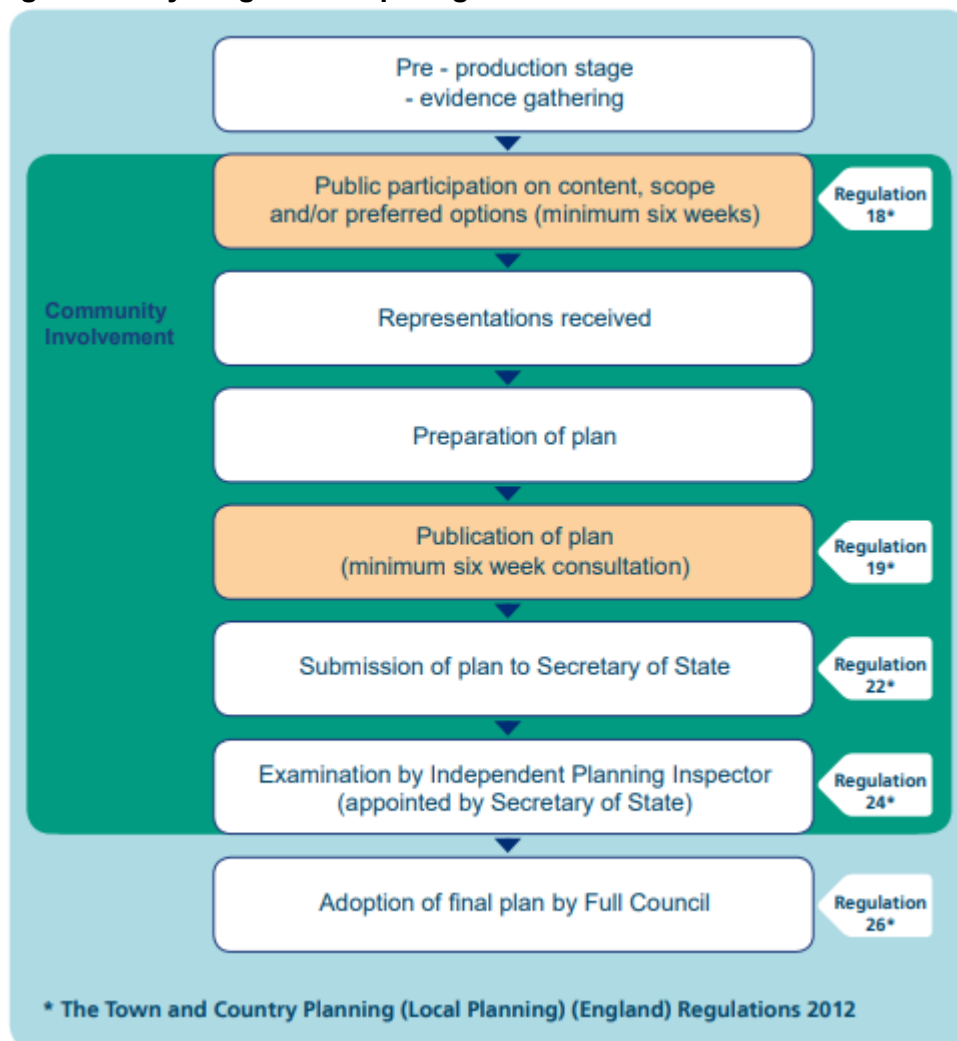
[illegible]

Pre - production stage
- evidence gathering

Community Involvement

Public participation on content, scope and/or preferred options (minimum six weeks)

Regulation 18*

Representations received

Preparation of plan

Publication of plan
(minimum six week consultation)

Regulation 19*

Submission of plan to Secretary of State

Regulation 22*

Examination by Independent Planning Inspector
(appointed by Secretary of State)

Regulation 24*

Adoption of final plan by Full Council

Regulation 26*

* The Town and Country Planning (Local Planning) (England) Regulations 2012